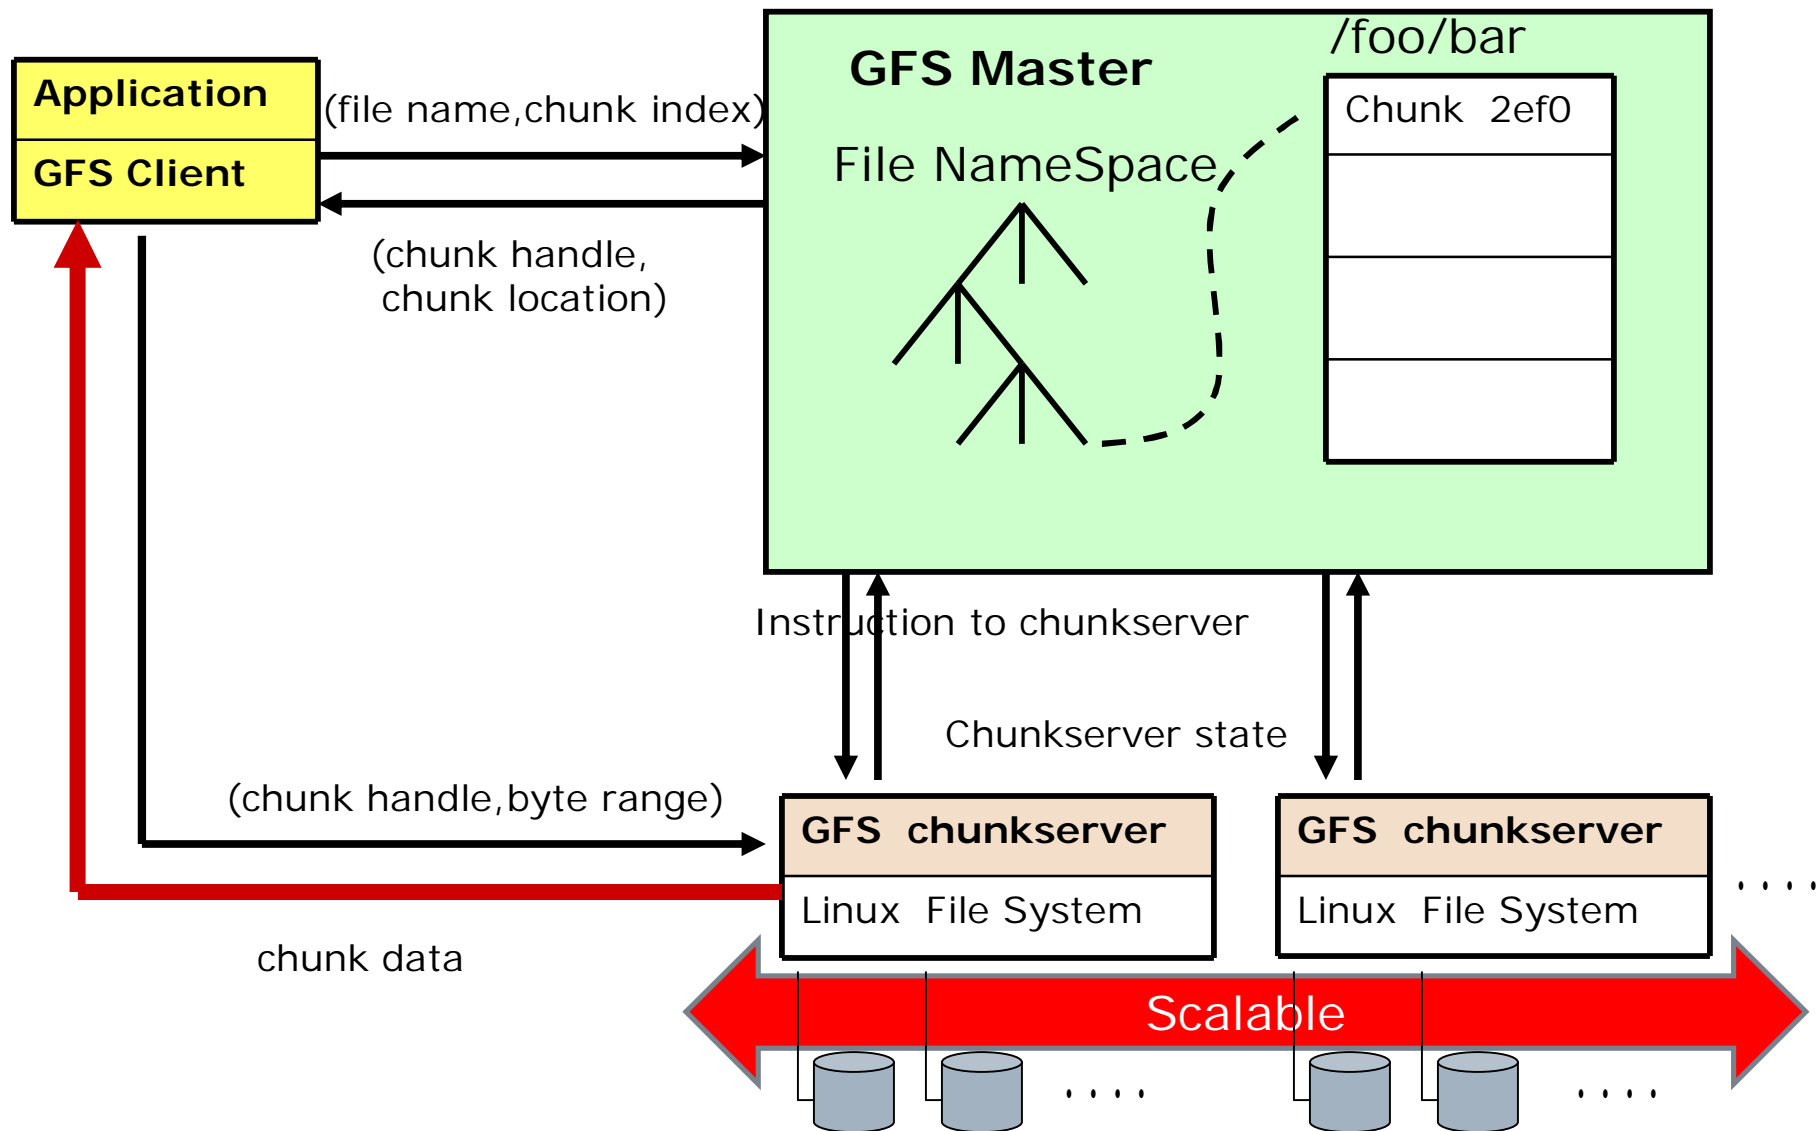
Application

GFS Client

(file name,chunk index)

(chunk handle, chunk location)

GFS Master

/foo/bar

File NameSpace

Chunk 2ef0

Instruction to chunkserver

Chunkserver state

(chunk handle,byte range)

GFS chunkserver

Linux File System

GFS chunkserver

Linux File System

....

chunk data

Scalable

....

....